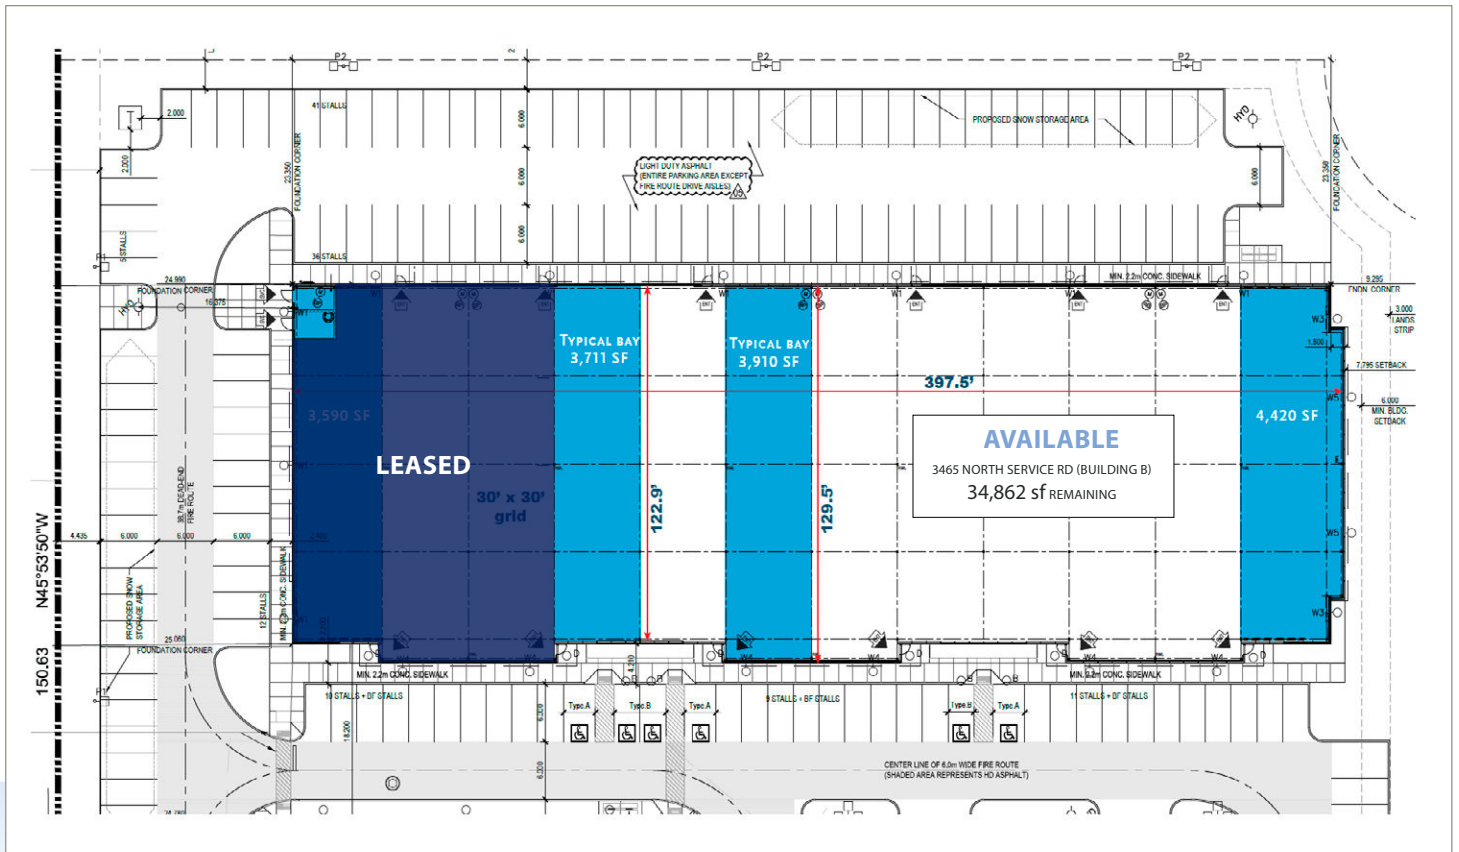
P2
P2
P2
2.000
41 STALLS
6.000
PROPOSED SNOW STORAGE AREA
HYD
LIGHT DUTY ASPHALT (ENTIRE PARKING AREA EXCEPT FIRE ROUTE DRIVE AISLES)
2.000
23.350
FOUNDATION CORNER
6.000
6.000
6.000
23.350
FOUNDATION CORNER
5 STALLS
P1
36 STALLS
MIN. 2.2m CONC. SIDEWALK
24.990
FOUNDATION CORNER
16.375
HYD
9.295
FNDN. CORNER
3.000
LANDS. STRIP
1.500
7.795 SETBACK
6.000
MIN. BLDG. SETBACK
TYPICAL BAY
3,711 SF
TYPICAL BAY
3,910 SF
397.5'
3,590 SF
4,420 SF
AVAILABLE
3465 NORTH SERVICE RD (BUILDING B)
34,862 sf REMAINING
LEASED
30' x 30' grid
122.9'
129.5'
38.7m DEAD-END FIRE ROUTE
4.435
6.000
6.000
6.000
N45°53'50"W
150.63
PROPOSED SNOW STORAGE AREA
12 STALLS
MIN. 2.2m CONC. SIDEWALK
25.060
FOUNDATION CORNER
P1
MIN. 2.2m CONC. SIDEWALK
MIN. 2.2m CONC. SIDEWALK
10 STALLS + BF STALLS
9 STALLS + BF STALLS
11 STALLS + BF STALLS
Type A
Type B
Type A
Type B
Type A
18.200
6.320
6.020
CENTER LINE OF 6.0m WIDE FIRE ROUTE (SHADED AREA REPRESENTS HD ASPHALT)
W1
W3
W5
W5
W3
W4
W4
W4
W4
W4
W4